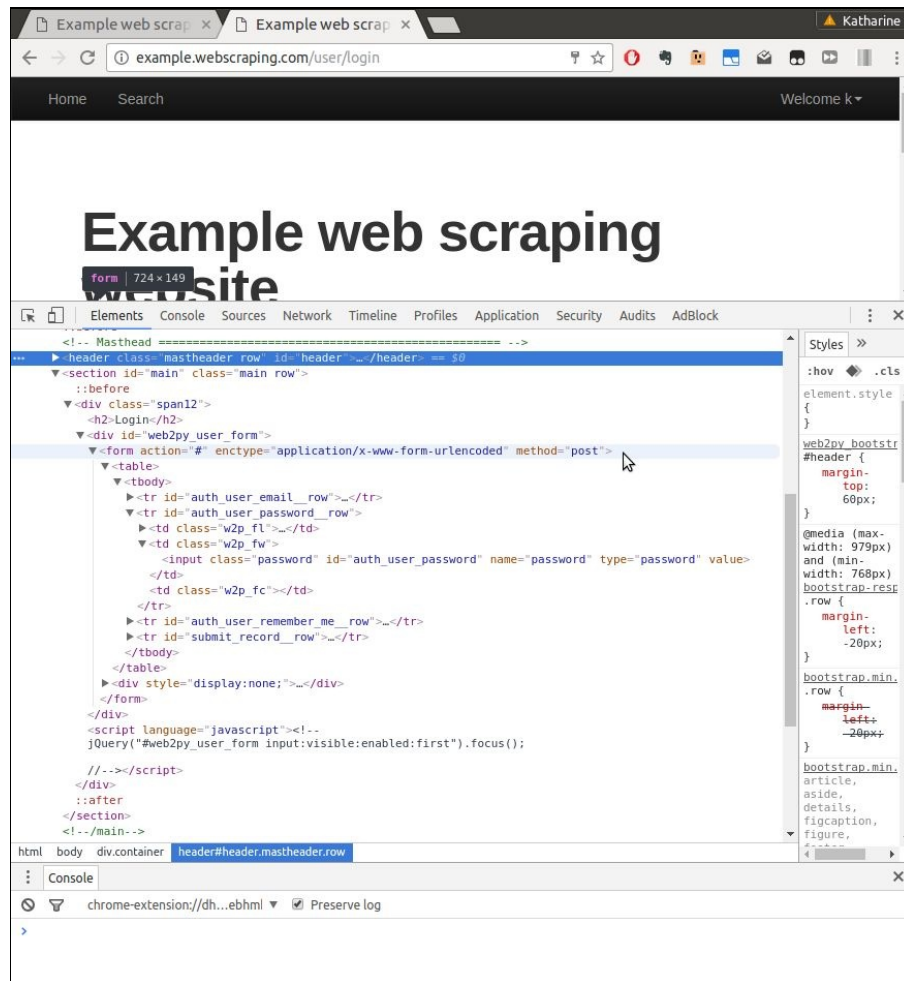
Example web scrap ×
Example web scrap ×
Katharine
example.webscraping.com/user/login
Home Search
Welcome k
Example web scraping website
form | 724 × 149
Elements Console Sources Network Timeline Profiles Application Security Audits AdBlock
<!-- Masthead ================================================ -->
▶<header class="mastheader row" id="header">…</header> == $0
▼<section id="main" class="main row">
::before
▼<div class="span12">
<h2>Login</h2>
▼<div id="web2py_user_form">
▼<form action="#" enctype="application/x-www-form-urlencoded" method="post">
▼<table>
▼<tbody>
▶<tr id="auth_user_email__row">…</tr>
▼<tr id="auth_user_password__row">
▶<td class="w2p_fl">…</td>
▼<td class="w2p_fw">
<input class="password" id="auth_user_password" name="password" type="password" value>
</td>
<td class="w2p_fc"></td>
</tr>
▶<tr id="auth_user_remember_me__row">…</tr>
▶<tr id="submit_record__row">…</tr>
</tbody>
</table>
▶<div style="display:none;">…</div>
</form>
</div>
<script language="javascript"><!--
jQuery("#web2py_user_form input:visible:enabled:first").focus();

//--></script>
</div>
::after
</section>
<!--/main-->
Styles »
:hov .cls
element.style {
}
web2py_bootstr
#header {
margin-top: 60px;
}
@media (max-width: 979px) and (min-width: 768px)
bootstrap-resp
.row {
margin-left: -20px;
}
bootstrap.min.
.row {
margin-left: -20px;
}
bootstrap.min.
article, aside, details, figcaption, figure,
html body div.container header#header.mastheader.row
Console
chrome-extension://dh…ebhml ▼ Preserve log
>